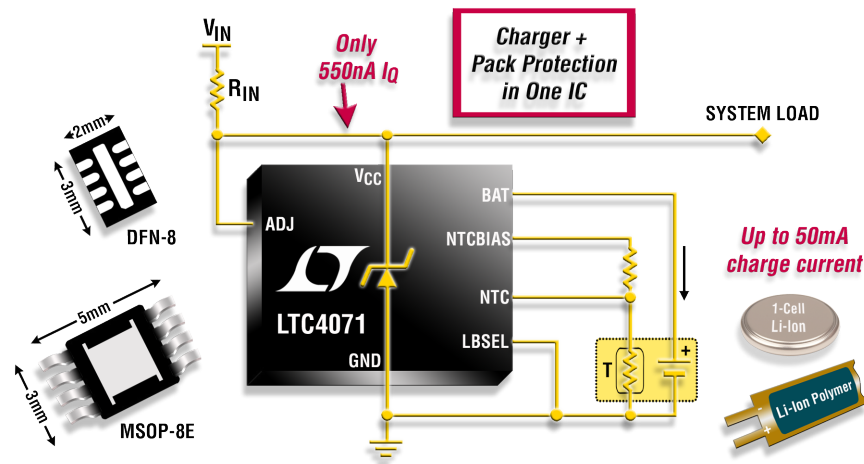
$V_{IN}$

$R_{IN}$

Only 550nA $I_Q$

Charger + Pack Protection in One IC

SYSTEM LOAD

2mm

3mm

DFN-8

$V_{CC}$

ADJ

BAT

NTCBIAS

NTC

LBSEL

GND

LTC4071

T

+

Up to 50mA charge current

1-Cell Li-Ion

5mm

3mm

MSOP-8E

Li-Ion Polymer